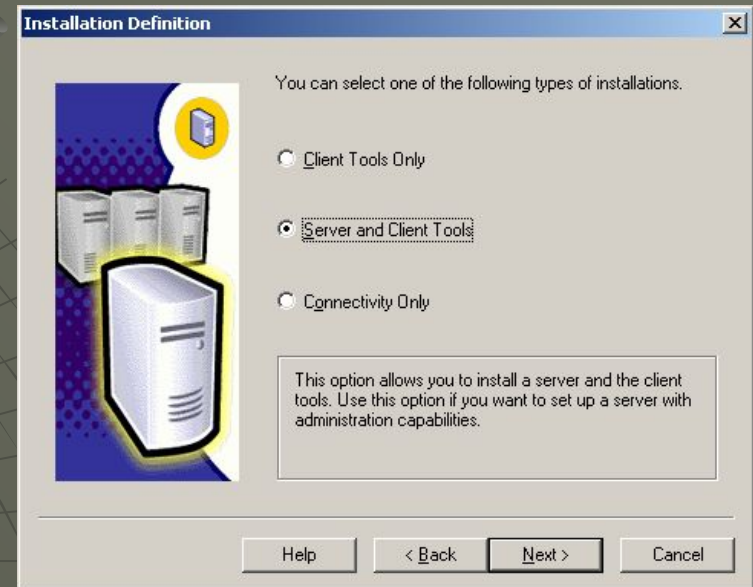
Installation Definition

×

You can select one of the following types of installations.

Client Tools Only

Server and Client Tools

Connectivity Only

This option allows you to install a server and the client tools. Use this option if you want to set up a server with administration capabilities.

Help

< Back

Next >

Cancel